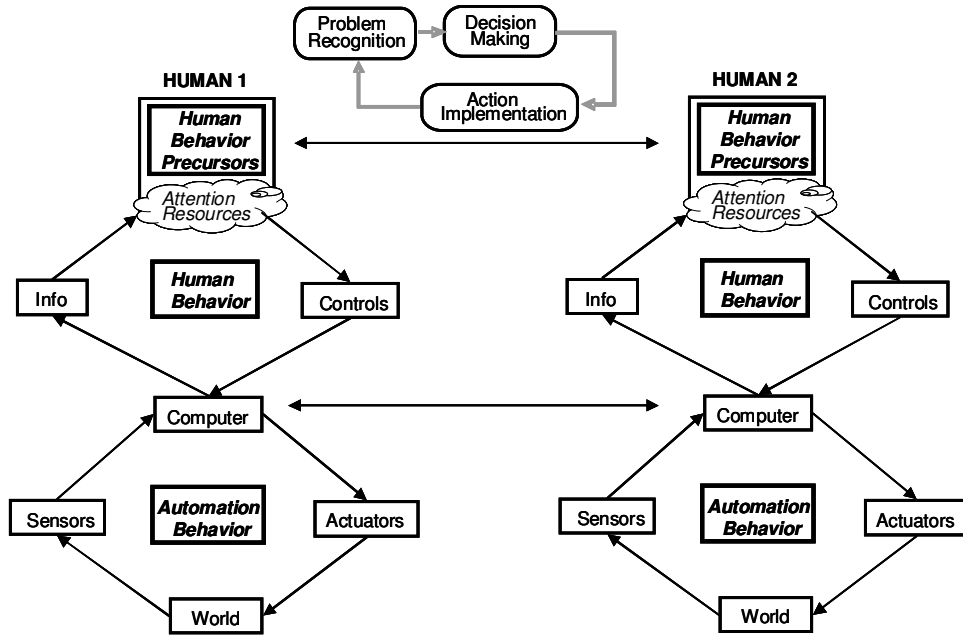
Problem Recognition

Decision Making

Action Implementation

HUMAN 1

Human Behavior Precursors

Attention Resources

Info

Human Behavior

Controls

Computer

Sensors

Automation Behavior

Actuators

World

HUMAN 2

Human Behavior Precursors

Attention Resources

Info

Human Behavior

Controls

Computer

Sensors

Automation Behavior

Actuators

World